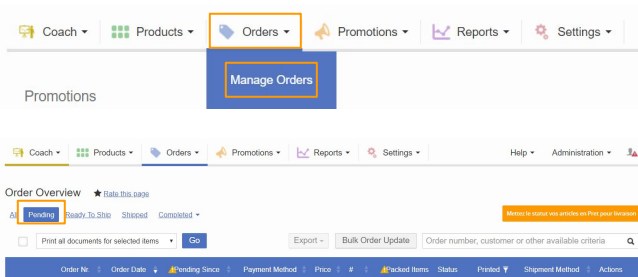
Coach ▾ Products ▾ Orders ▾ Promotions ▾ Reports ▾ Settings ▾

Manage Orders

Promotions

Coach ▾ Products ▾ Orders ▾ Promotions ▾ Reports ▾ Settings ▾ Help ▾ Administration ▾

Order Overview ★ Rate this page

All Pending Ready To Ship Shipped Completed ▾

Mettez le statut vos articles en Prêt pour livraison

Print all documents for selected items ▾ Go

Export ▾ Bulk Order Update Order number, customer or other available criteria

| Order Nr. | Order Date | Pending Since | Payment Method | Price | # | Packed Items | Status | Printed | Shipment Method | Actions |
|---|---|---|---|---|---|---|---|---|---|---|